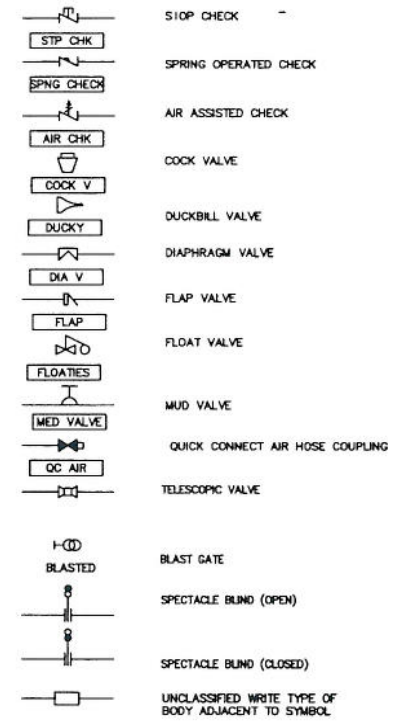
STP CHK
SIOP CHECK
SPNG CHECK
SPRING OPERATED CHECK
AIR CHK
AIR ASSISTED CHECK
COCK V
COCK VALVE
DUCKY
DUCKBILL VALVE
DIA V
DIAPHRAGM VALVE
FLAP
FLAP VALVE
FLOATIES
FLOAT VALVE
MED VALVE
MUD VALVE
QC AIR
QUICK CONNECT AIR HOSE COUPLING
TELESCOPIC VALVE
BLASTED
BLAST GATE
SPECTACLE BLIND (OPEN)
SPECTACLE BLIND (CLOSED)
UNCLASSIFIED WRITE TYPE OF BODY ADJACENT TO SYMBOL